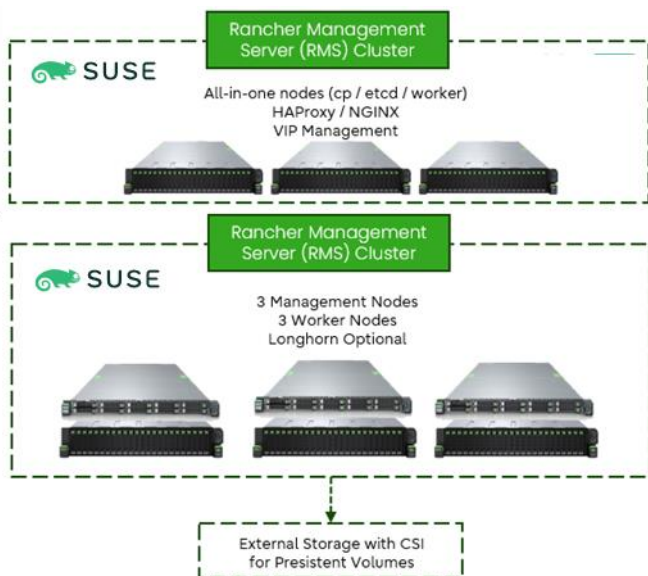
Rancher Management Server (RMS) Cluster

SUSE

All-in-one nodes (cp / etcd / worker)
HAProxy / NGINX
VIP Management

Rancher Management Server (RMS) Cluster

SUSE

3 Management Nodes
3 Worker Nodes
Longhorn Optional

External Storage with CSI for Presistent Volumes